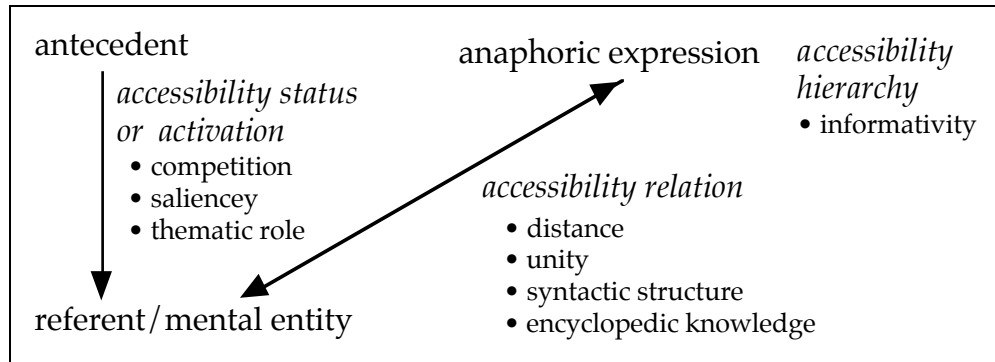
antecedent

accessibility status or activation
• competition
• saliencey
• thematic role

anaphoric expression

accessibility hierarchy
• informativity

accessibility relation
• distance
• unity
• syntactic structure
• encyclopedic knowledge

referent/mental entity